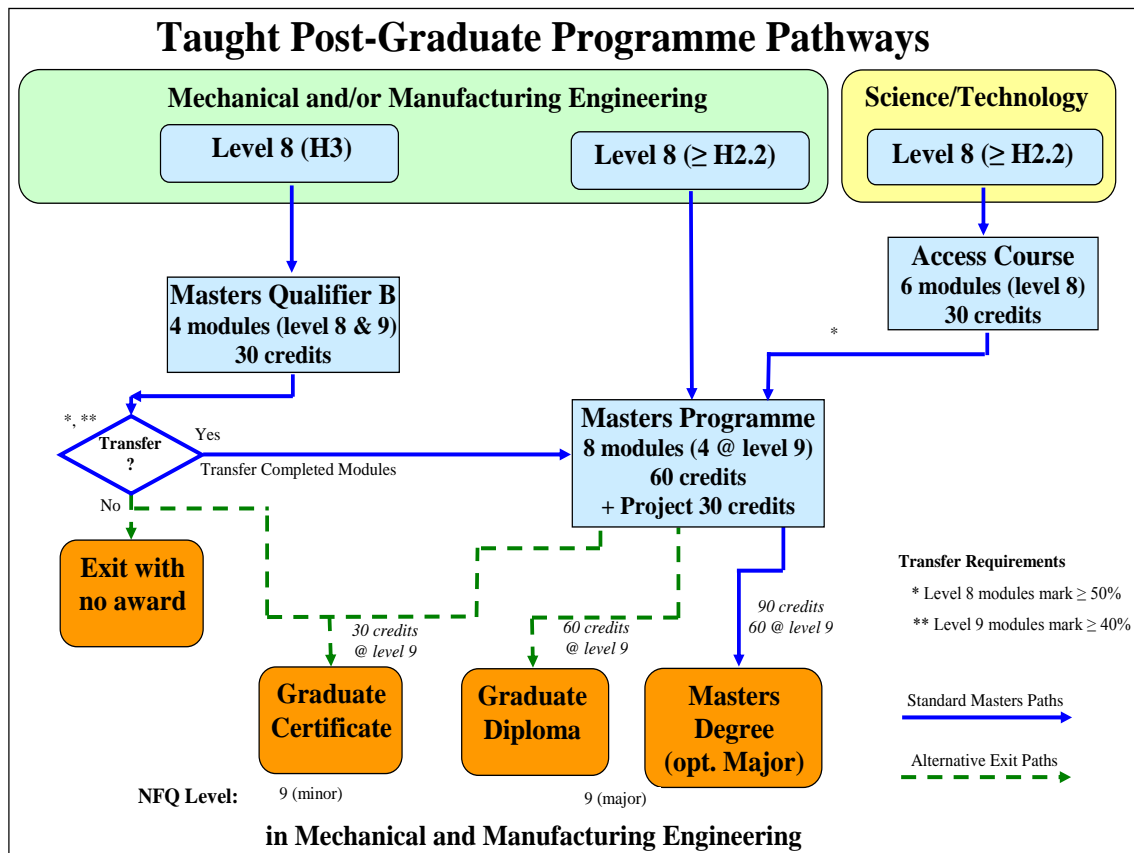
Taught Post-Graduate Programme Pathways

Mechanical and/or Manufacturing Engineering

Level 8 (H3)

Level 8 ($\geq$ H2.2)

Science/Technology

Level 8 ($\geq$ H2.2)

Access Course
6 modules (level 8)
30 credits

Masters Qualifier B
4 modules (level 8 & 9)
30 credits

*

*, **

Transfer ?

Yes

Transfer Completed Modules

No

Masters Programme
8 modules (4 @ level 9)
60 credits
+ Project 30 credits

Exit with no award

30 credits @ level 9

60 credits @ level 9

90 credits 60 @ level 9

Transfer Requirements

* Level 8 modules mark $\geq$ 50%

** Level 9 modules mark $\geq$ 40%

Graduate Certificate

Graduate Diploma

Masters Degree (opt. Major)

Standard Masters Paths

Alternative Exit Paths

NFQ Level:

9 (minor)

9 (major)

in Mechanical and Manufacturing Engineering